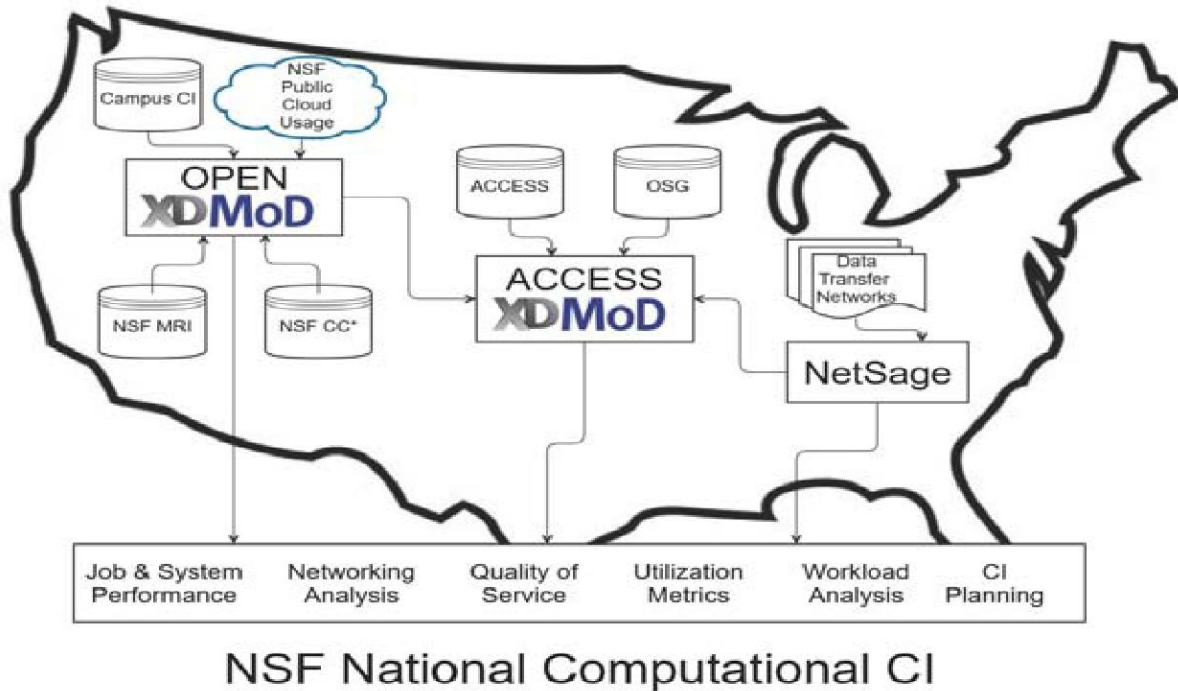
Campus CI

NSF Public Cloud Usage

OPEN XDMoD

ACCESS

OSG

ACCESS XDMoD

Data Transfer Networks

NSF MRI

NSF CC*

NetSage

Job & System Performance

Networking Analysis

Quality of Service

Utilization Metrics

Workload Analysis

CI Planning

NSF National Computational CI